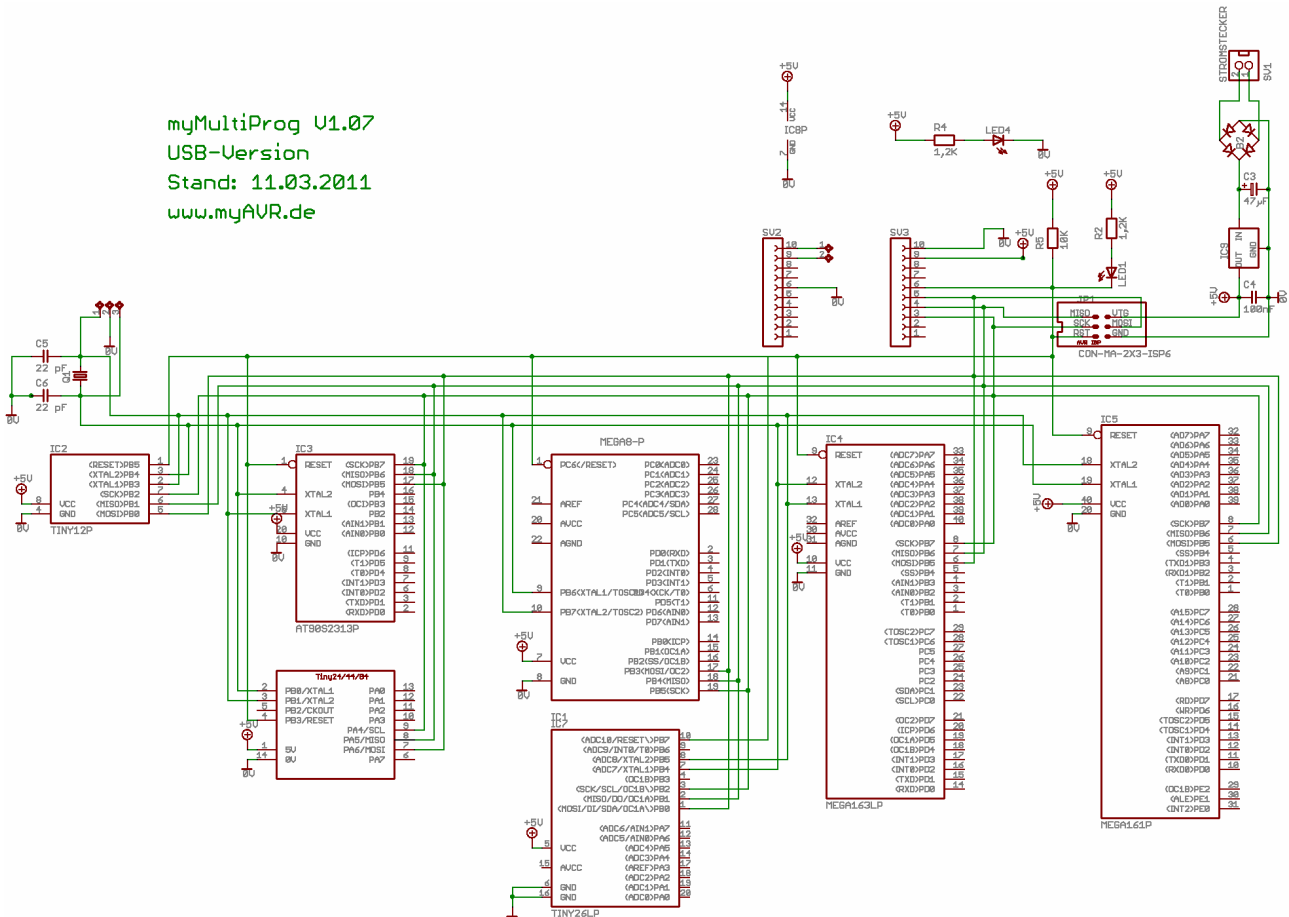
myMultiProg V1.07
USB-Version
Stand: 11.03.2011
www.myAVR.de

+5V
14 VCC
IC8P
7 GND
0V

+5V R4 LED4
1,2K 0V

STROMSTECKER SV1
B2
C3 47µF
IC9 OUT IN GND
+5V C4 100nF 0V

+5V +5V
R5 10K R2 1,2K LED1

SV2 10 9 8 7 6 5 4 3 2 1 0V

SV3 10 9 8 7 6 5 4 3 2 1 0V +5V

JP1
MISO VTG
SCK MOSI
RST GND
AVR ISP
CON-MA-2X3-ISP6

C5 22 pF
C6 22 pF
Q1
0V
1 2 3
0V

IC2
(RESET)PB5 1
(XTAL2)PB4 3
(XTAL1)PB3 2
(SCK)PB2 7
(MISO)PB1 6
(MOSI)PB0 5
+5V 8 VCC
4 GND
0V
TINY12P

IC3
1 RESET (SCK)PB7 19
(MISO)PB6 18
(MOSI)PB5 17
4 XTAL2 PB4 16
(OC1)PB3 15
5 XTAL1 PB2 14
(AIN1)PB1 13
+5V 20 VCC (AIN0)PB0 12
10 GND
0V
(ICP)PD6 11
(T1)PD5 9
(T0)PD4 8
(INT1)PD3 7
(INT0)PD2 6
(TXD)PD1 3
(RXD)PD0 2
AT90S2313P

MEGA8-P
1 PC6(/RESET) PC0(ADC0) 23
PC1(ADC1) 24
PC2(ADC2) 25
PC3(ADC3) 26
21 AREF PC4(ADC4/SDA) 27
PC5(ADC5/SCL) 28
20 AVCC
22 AGND PD0(RXD) 2
PD1(TXD) 3
PD2(INT0) 4
PD3(INT1) 5
9 PB6(XTAL1/TOSC1) PD4(XCK/T0) 6
PD5(T1) 11
10 PB7(XTAL2/TOSC2) PD6(AIN0) 12
PD7(AIN1) 13
PB0(ICP) 14
+5V PB1(OC1A) 15
7 VCC PB2(SS/OC1B) 16
PB3(MOSI/OC2) 17
8 GND PB4(MISO) 18
0V PB5(SCK) 19

Tiny24/44/84
2 PB0/XTAL1 PA0 13
3 PB1/XTAL2 PA1 12
5 PB2/CKOUT PA2 11
4 PB3/RESET PA3 10
+5V PA4/SCL 9
PA5/MISO 8
1 5V PA6/MOSI 7
14 0V PA7 6
0V

IC1
IC7
(ADC10/RESET)PB7 10
(ADC9/INT0/T0)PB6 9
(ADC8/XTAL2)PB5 8
(ADC7/XTAL1)PB4 7
(OC1B)PB3 4
(SCK/SCL/OC1B)PB2 3
(MISO/DO/OC1A)PB1 2
(MOSI/DI/SDA/OC1A)PB0 1
(ADC6/AIN1)PA7 11
(ADC5/AIN0)PA6 12
+5V 5 VCC (ADC4)PA5 14
(ADC3)PA4 17
15 AVCC (AREF)PA3 17
(ADC2)PA2 18
6 GND (ADC1)PA1 19
16 AGND (ADC0)PA0 20
TINY26LP

IC4
9 RESET (ADC7)PA7 33
(ADC6)PA6 34
(ADC5)PA5 35
12 XTAL2 (ADC4)PA4 36
(ADC3)PA3 37
13 XTAL1 (ADC2)PA2 38
(ADC1)PA1 39
32 AREF (ADC0)PA0 40
30 AVCC
31 AGND (SCK)PB7 8
+5V (MISO)PB6 7
10 VCC (MOSI)PB5 6
11 GND (SS)PB4 5
0V (AIN1)PB3 4
(AIN0)PB2 3
(T1)PB1 2
(T0)PB0 1
(TOSC2)PC7 29
(TOSC1)PC6 28
PC5 27
PC4 26
PC3 25
PC2 24
(SDA)PC1 23
(SCL)PC0 22
(OC2)PD7 21
(ICP)PD6 20
(OC1A)PD5 19
(OC1B)PD4 18
(INT1)PD3 17
(INT0)PD2 16
(TXD)PD1 15
(RXD)PD0 14
MEGA163LP

IC5
9 RESET (AD7)PA7 32
(AD6)PA6 33
(AD5)PA5 34
18 XTAL2 (AD4)PA4 35
(AD3)PA3 36
19 XTAL1 (AD2)PA2 37
(AD1)PA1 38
+5V 40 VCC (AD0)PA0 39
20 GND
0V
(SCK)PB7 8
(MISO)PB6 7
(MOSI)PB5 6
(SS)PB4 5
(TXD1)PB3 4
(RXD1)PB2 3
(T1)PB1 2
(T0)PB0 1
(A15)PC7 28
(A14)PC6 27
(A13)PC5 26
(A12)PC4 25
(A11)PC3 24
(A10)PC2 23
(A9)PC1 22
(A8)PC0 21
(RD)PD7 17
(WR)PD6 16
(TOSC2)PD5 15
(TOSC1)PD4 14
(INT1)PD3 13
(INT0)PD2 12
(TXD0)PD1 11
(RXD0)PD0 10
(OC1B)PE2 29
(ALE)PE1 30
(INT2)PE0 31
MEGA161P